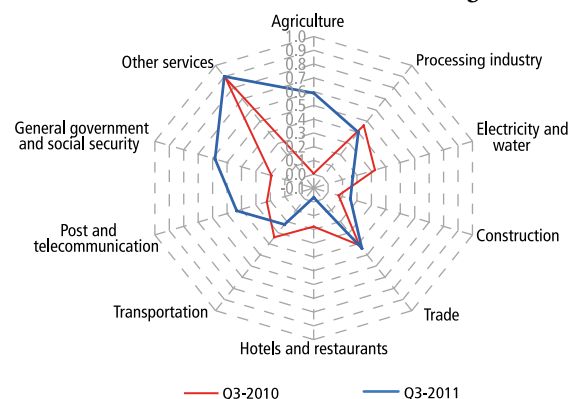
Agriculture
1.0
0.9
0.8
0.7
0.6
0.5
0.4
0.3
0.2
0.1
0.0
-0.1
Processing industry
Electricity and water
Construction
Trade
Hotels and restaurants
Transportation
Post and telecommunication
General government and social security
Other services

Q3-2010
Q3-2011